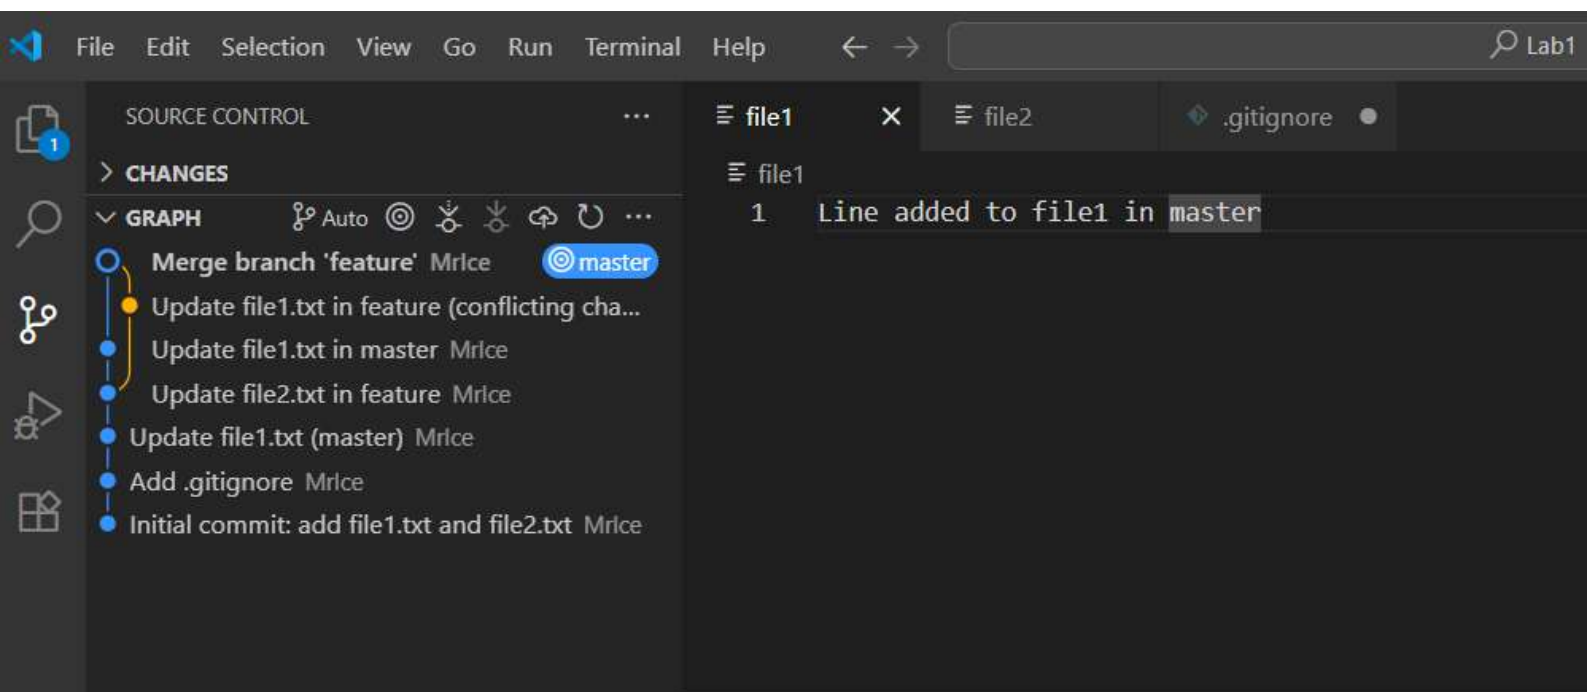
File Edit Selection View Go Run Terminal Help ← → Lab1

1

SOURCE CONTROL ···

> CHANGES

GRAPH Auto ···

Merge branch 'feature' MrIce master

Update file1.txt in feature (conflicting cha...

Update file1.txt in master MrIce

Update file2.txt in feature MrIce

Update file1.txt (master) MrIce

Add .gitignore MrIce

Initial commit: add file1.txt and file2.txt MrIce

file1 × file2 .gitignore ●

file1

1 Line added to file1 in master